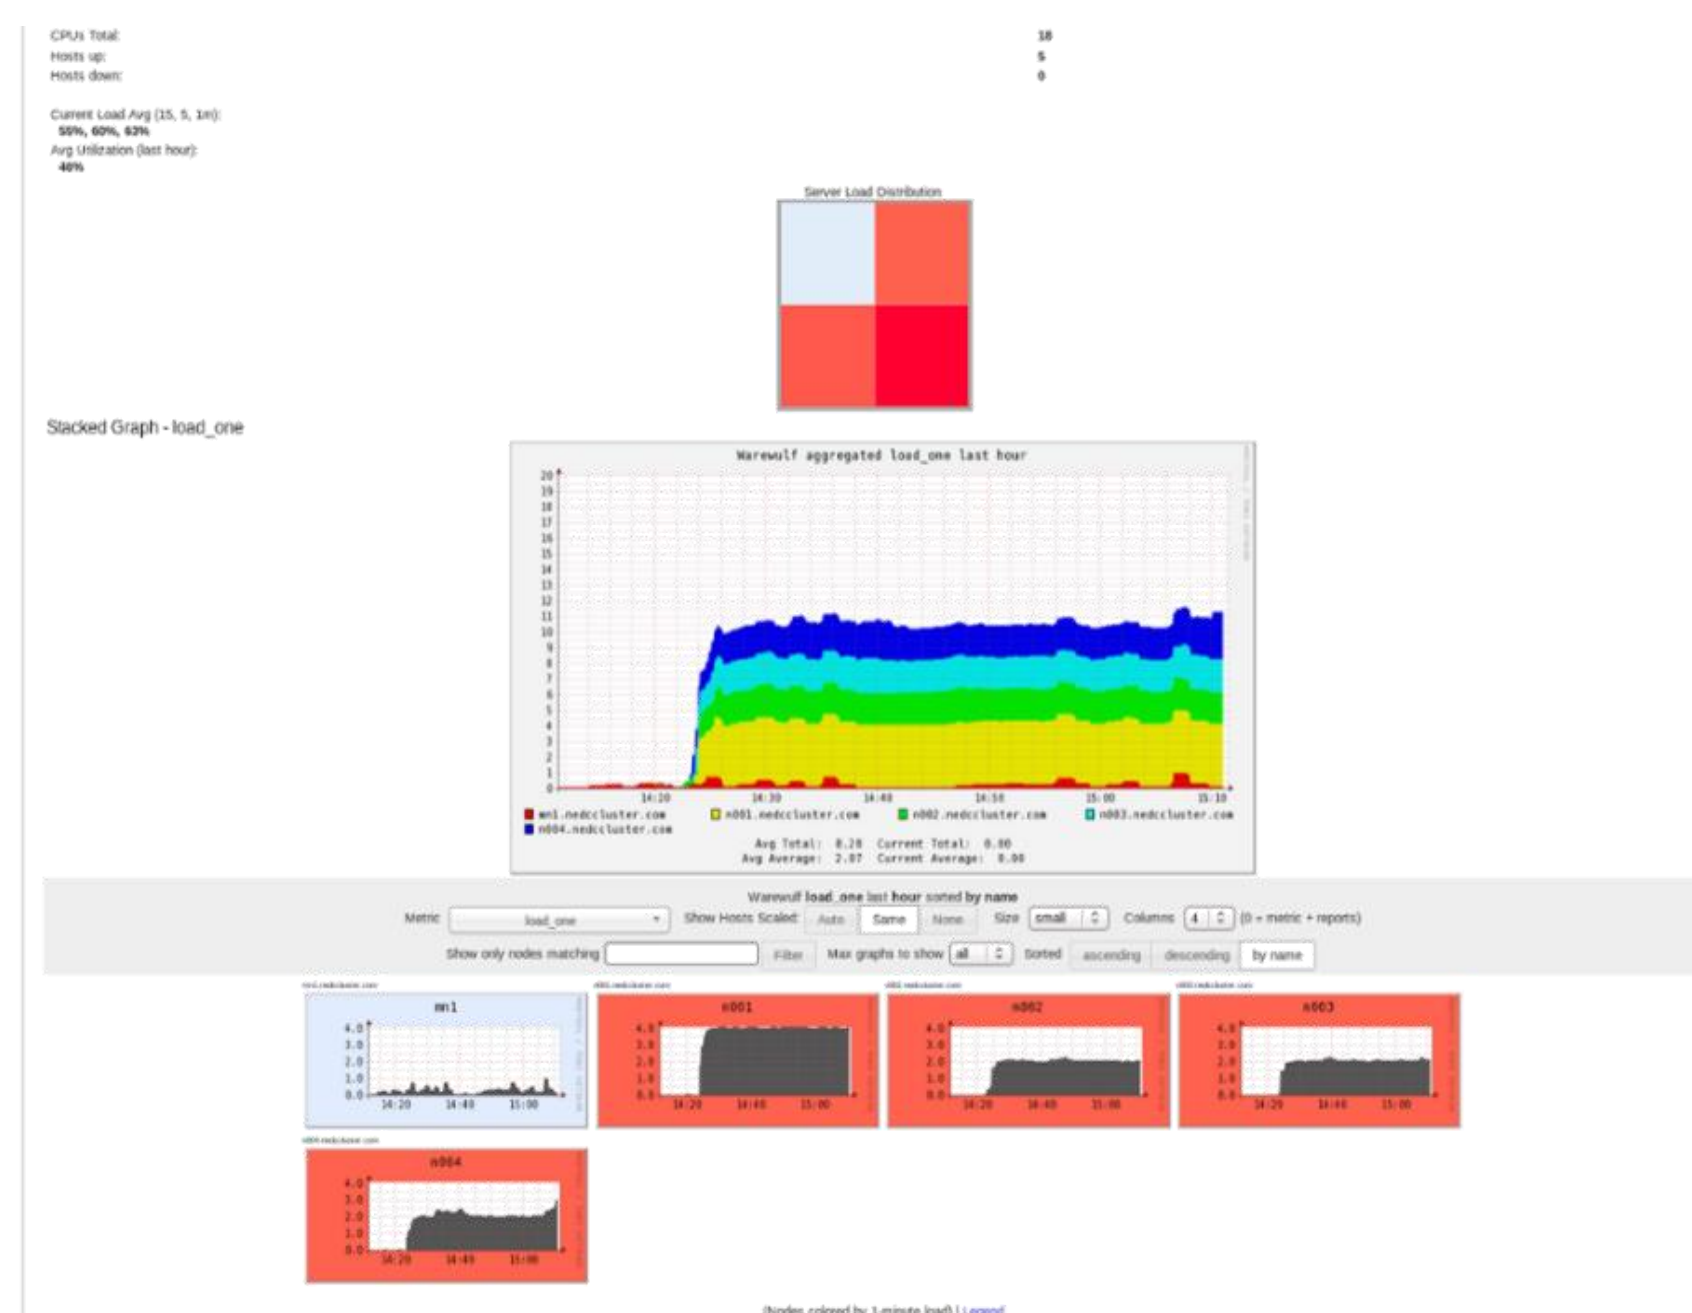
CPUs Total: 18
Hosts up: 5
Hosts down: 0

Current Load Avg (15, 5, 1m):
55%, 60%, 63%
Avg Utilization (last hour):
40%

Server Load Distribution

Stacked Graph - load_one

Warewulf aggregated load_one last hour

20
19
18
17
16
15
14
13
12
11
10
9
8
7
6
5
4
3
2
1
0

14:20 14:30 14:40 14:50 15:00 15:10

mn1.nedccluster.com n001.nedccluster.com n002.nedccluster.com n003.nedccluster.com n004.nedccluster.com

Avg Total: 8.28 Current Total: 0.00
Avg Average: 2.07 Current Average: 0.00

Warewulf load_one last hour sorted by name
Metric load_one Show Hosts Scaled: Auto Same None Size small Columns 4 (0 = metric + reports)
Show only nodes matching Filter Max graphs to show all Sorted ascending descending by name

mn1.nedccluster.com
mn1
4.0
3.0
2.0
1.0
0.0
14:20 14:40 15:00

n001.nedccluster.com
n001
4.0
3.0
2.0
1.0
0.0
14:20 14:40 15:00

n002.nedccluster.com
n002
4.0
3.0
2.0
1.0
0.0
14:20 14:40 15:00

n003.nedccluster.com
n003
4.0
3.0
2.0
1.0
0.0
14:20 14:40 15:00

n004.nedccluster.com
n004
4.0
3.0
2.0
1.0
0.0
14:20 14:40 15:00

(Nodes colored by 1-minute load) | Legend